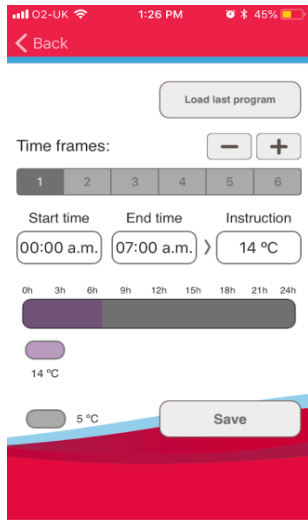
O2-UK 1:26 PM 45%

Back

Load last program

Time frames:

−
+

| 1 | 2 | 3 | 4 | 5 | 6 |
|---|---|---|---|---|---|

Start time
End time
Instruction

00:00 a.m.
07:00 a.m.
14 ºC

0h 3h 6h 9h 12h 15h 18h 21h 24h

14 ºC

5 ºC

Save